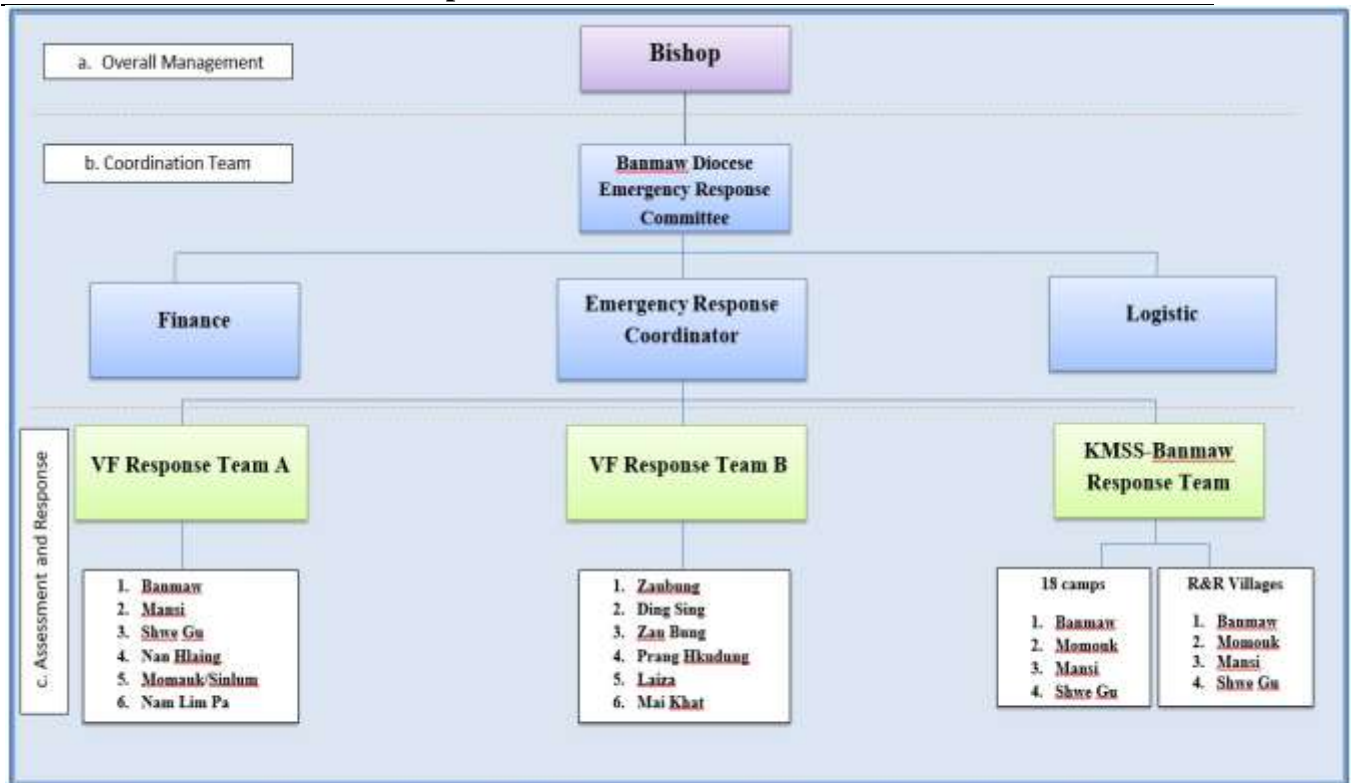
a. Overall Management

Bishop

b. Coordination Team

Banmaw Diocese Emergency Response Committee

Finance

Emergency Response Coordinator

Logistic

c. Assessment and Response

VF Response Team A

VF Response Team B

KMSS-Banmaw Response Team

1. Banmaw
2. Mansi
3. Shwe Gu
4. Nan Hlaing
5. Momauk/Sinlum
6. Nam Lim Pa

1. Zaubung
2. Ding Sing
3. Zau Bung
4. Prang Hkudung
5. Laiza
6. Mai Khat

18 camps

1. Banmaw
2. Momouk
3. Mansi
4. Shwe Gu

R&R Villages

1. Banmaw
2. Momouk
3. Mansi
4. Shwe Gu